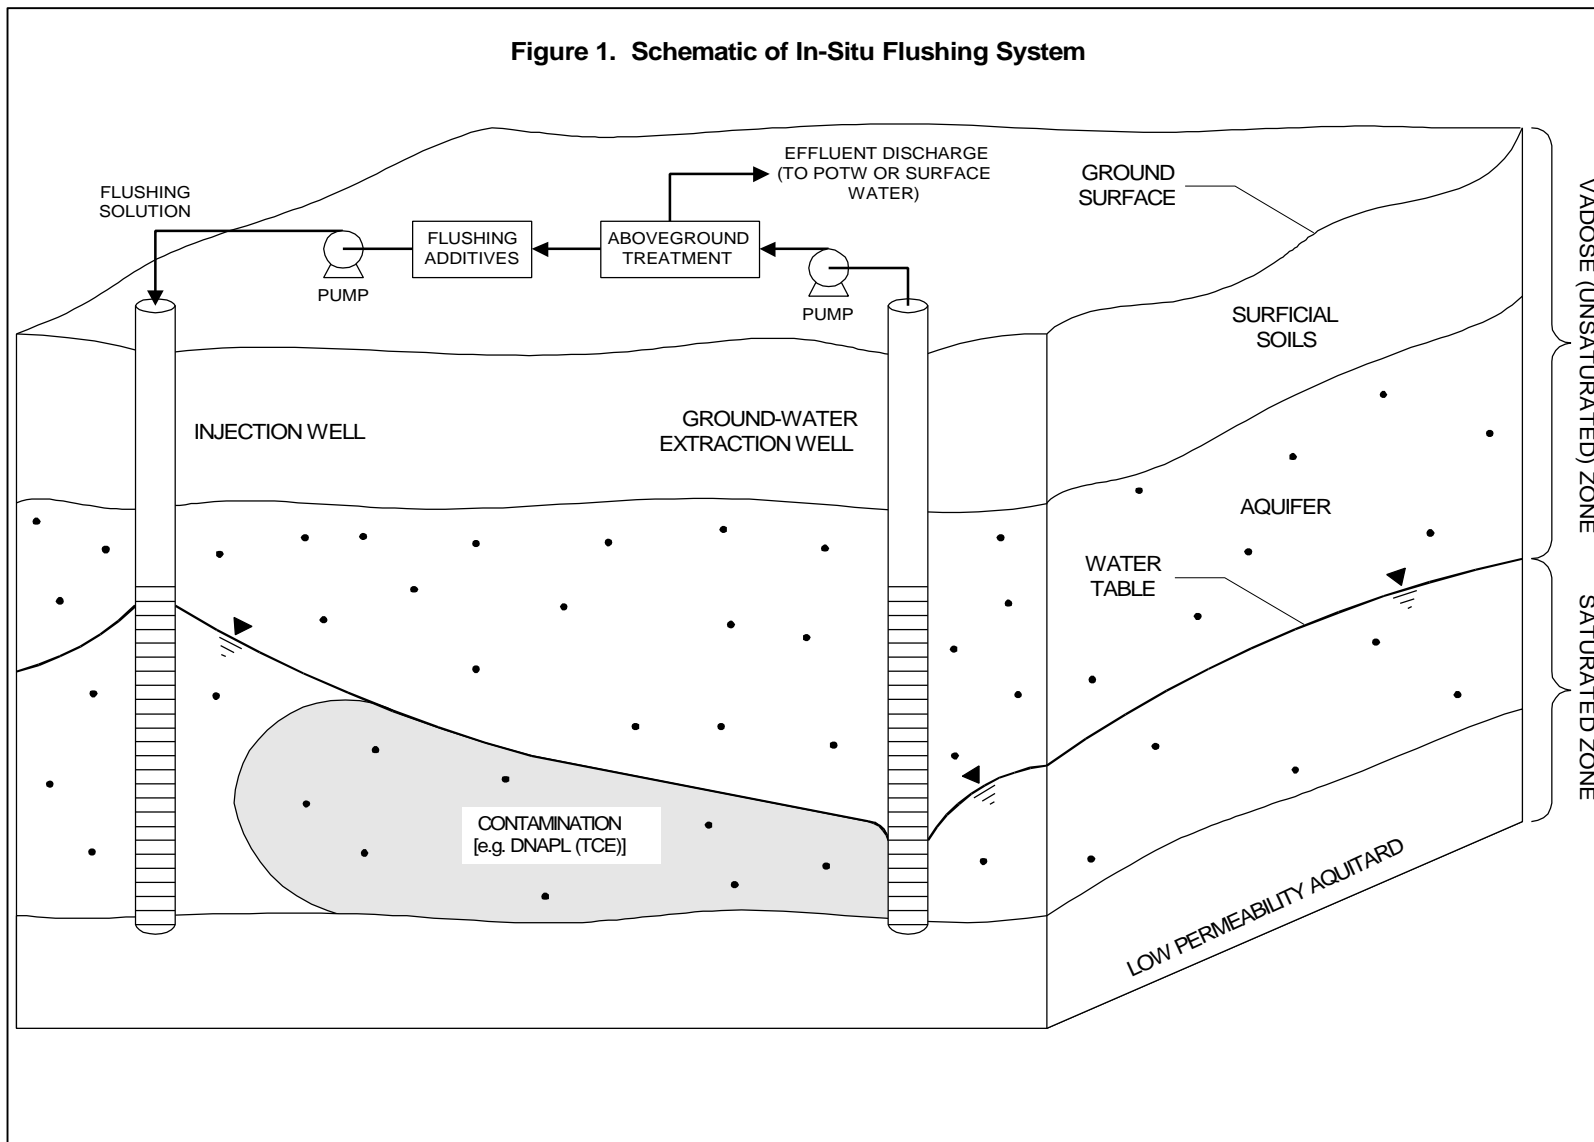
Figure 1. Schematic of In-Situ Flushing System

EFFLUENT DISCHARGE (TO POTW OR SURFACE WATER)

GROUND SURFACE

FLUSHING SOLUTION

FLUSHING ADDITIVES

ABOVEGROUND TREATMENT

PUMP

PUMP

SURFICIAL SOILS

INJECTION WELL

GROUND-WATER EXTRACTION WELL

AQUIFER

WATER TABLE

CONTAMINATION [e.g. DNAPL (TCE)]

LOW PERMEABILITY AQUITARD

VADOSE (UNSATURATED) ZONE

SATURATED ZONE